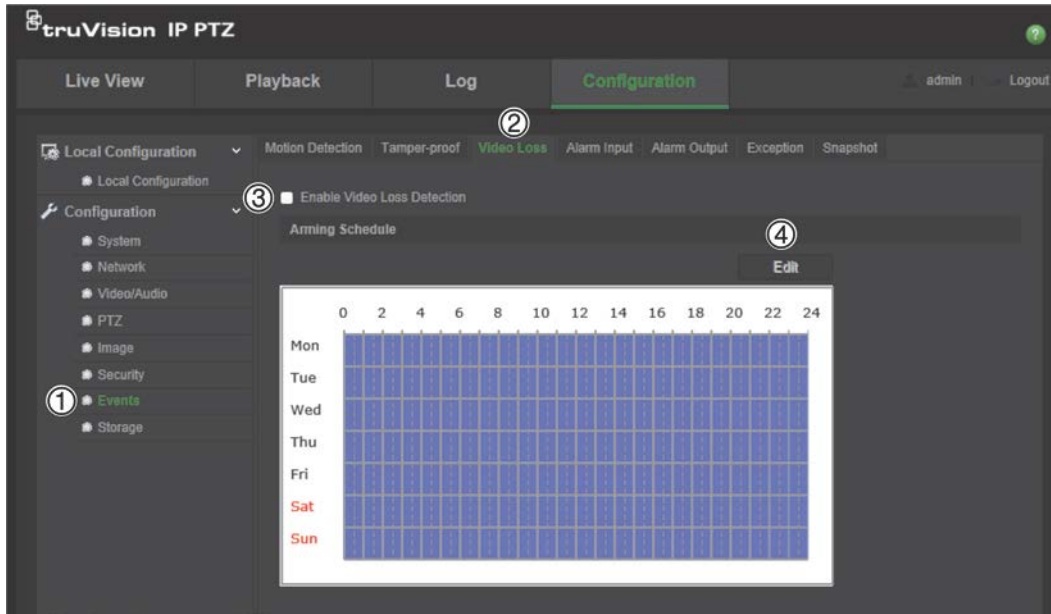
truVision IP PTZ

Live View
Playback
Log
Configuration
admin | Logout

Local Configuration
Local Configuration
Configuration
System
Network
Video/Audio
PTZ
Image
Security
① Events
Storage

②
Motion Detection
Tamper-proof
Video Loss
Alarm Input
Alarm Output
Exception
Snapshot

③ Enable Video Loss Detection

Arming Schedule

④
Edit

0 2 4 6 8 10 12 14 16 18 20 22 24
Mon
Tue
Wed
Thu
Fri
Sat
Sun